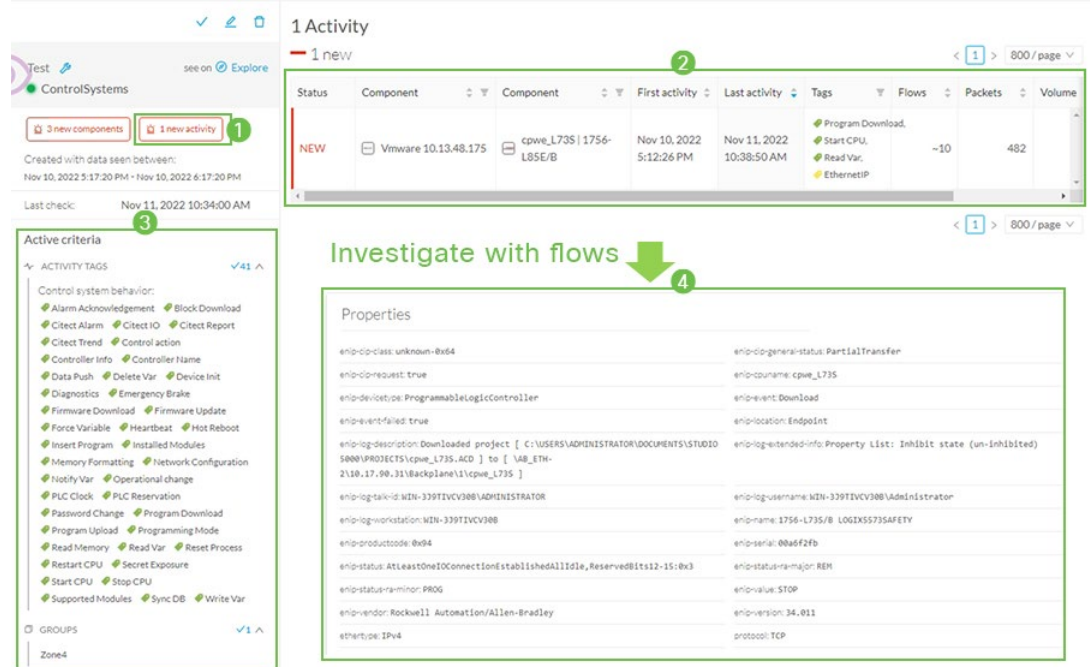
Test

see on Explore

ControlSystems

3 new components

1 new activity

1

Created with data seen between:
Nov 10, 2022 5:17:20 PM • Nov 10, 2022 6:17:20 PM

Last check: Nov 11, 2022 10:34:00 AM

3

Active criteria

ACTIVITY TAGS ✓41

Control system behavior:

Alarm Acknowledgement, Block Download, Citect Alarm, Citect IO, Citect Report, Citect Trend, Control action, Controller Info, Controller Name, Data Push, Delete Var, Device Init, Diagnostics, Emergency Brake, Firmware Download, Firmware Update, Force Variable, Heartbeat, Hot Reboot, Insert Program, Installed Modules, Memory Formatting, Network Configuration, Notify Var, Operational change, PLC Clock, PLC Reservation, Password Change, Program Download, Program Upload, Programming Mode, Read Memory, Read Var, Reset Process, Restart CPU, Secret Exposure, Start CPU, Stop CPU, Supported Modules, Sync DB, Write Var

GROUPS ✓1

Zone4

1 Activity

1 new

< 1 > 800 / page

2

| Status | Component | Component | First activity | Last activity | Tags | Flows | Packets | Volume |
|---|---|---|---|---|---|---|---|---|
| NEW | Vmware 10.13.48.175 | cpwe_L73S \| 1756-L85E/B | Nov 10, 2022 5:12:26 PM | Nov 11, 2022 10:38:50 AM | Program Download, Start CPU, Read Var, EthernetIP | ~10 | 482 | |

< 1 > 800 / page

Investigate with flows

4

Properties

enip-cip-class: unknown-0x64
enip-cip-general-status: PartialTransfer
enip-cip-request: true
enip-cpuname: cpwe_L73S
enip-devicetype: ProgrammableLogicController
enip-event: Download
enip-event-failed: true
enip-location: Endpoint
enip-log-description: Downloaded project [ C:\USERS\ADMINISTRATOR\DOCUMENTS\STUDIO 5000\PROJECTS\cpwe_L73S.ACD ] to [ \AB_ETH-2\10.17.90.31\Backplane\1\cpwe_L73S ]
enip-log-extended-info: Property List: Inhibit state (un-inhibited)
enip-log-talk-id: WIN-339TIVCV30B\ADMINISTRATOR
enip-log-username: WIN-339TIVCV30B\Administrator
enip-log-workstation: WIN-339TIVCV30B
enip-name: 1756-L73S/B LOGIX5573SAFETY
enip-productcode: 0x94
enip-serial: 00a6f2fb
enip-status: AtLeastOneIOConnectionEstablishedAllIdle,ReservedBits12-15:0x3
enip-status-ra-major: REM
enip-status-ra-minor: PROG
enip-value: STOP
enip-vendor: Rockwell Automation/Allen-Bradley
enip-version: 34.011
ethertype: IPv4
protocol: TCP